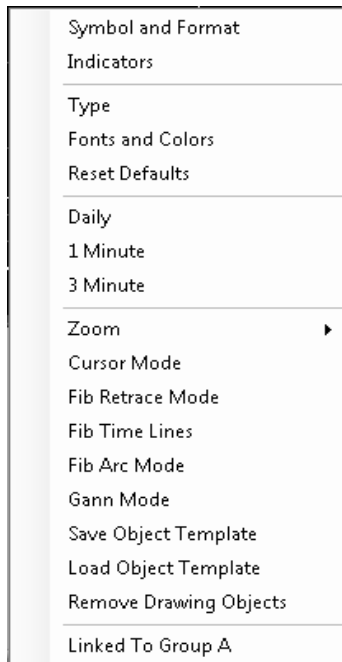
Symbol and Format
Indicators

Type
Fonts and Colors
Reset Defaults

Daily
1 Minute
3 Minute

Zoom
Cursor Mode
Fib Retrace Mode
Fib Time Lines
Fib Arc Mode
Gann Mode
Save Object Template
Load Object Template
Remove Drawing Objects

Linked To Group A